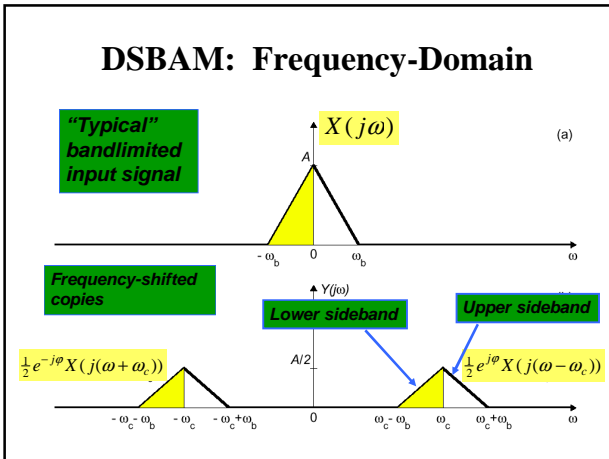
DSBAM: Frequency-Domain

"Typical" bandlimited input signal

$X(j\omega)$

(a)

A

$-\omega_b$ 0 $\omega_b$ $\omega$

Frequency-shifted copies

$Y(j\omega)$

Lower sideband

Upper sideband

$\frac{1}{2}e^{-j\varphi}X(j(\omega+\omega_c))$

A/2

$\frac{1}{2}e^{j\varphi}X(j(\omega-\omega_c))$

$-\omega_c-\omega_b$ $-\omega_c$ $-\omega_c+\omega_b$ 0 $\omega_c-\omega_b$ $\omega_c$ $\omega_c+\omega_b$ $\omega$